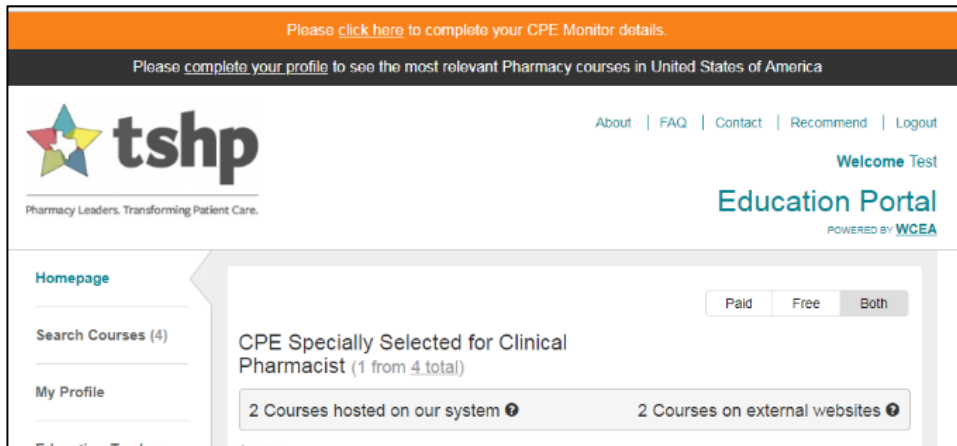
Please click here to complete your CPE Monitor details.

Please complete your profile to see the most relevant Pharmacy courses in United States of America

tshp

Pharmacy Leaders. Transforming Patient Care.

About | FAQ | Contact | Recommend | Logout

Welcome Test

Education Portal

POWERED BY WCEA

Homepage

Search Courses (4)

My Profile

Paid Free Both

CPE Specially Selected for Clinical Pharmacist (1 from 4 total)

2 Courses hosted on our system

2 Courses on external websites